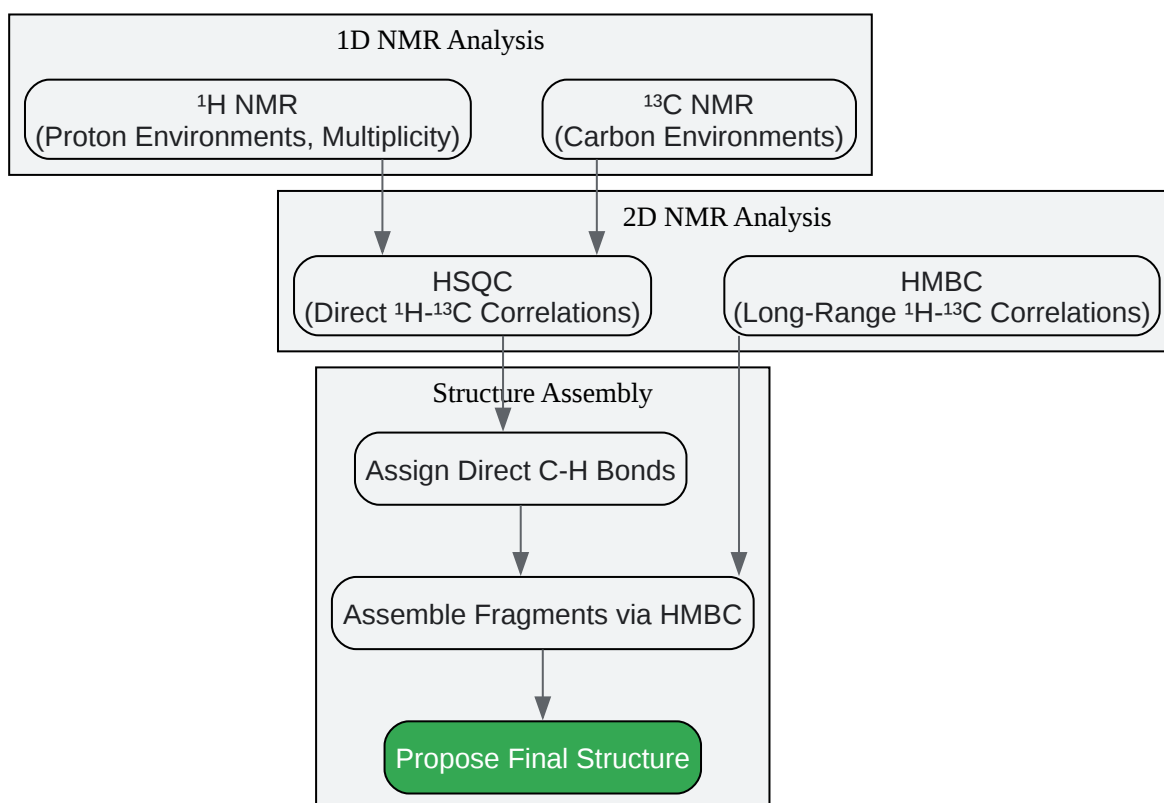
1D NMR Analysis

$^1$H NMR
(Proton Environments, Multiplicity)

$^{13}$C NMR
(Carbon Environments)

2D NMR Analysis

HSQC
(Direct $^1$H-$^{13}$C Correlations)

HMBC
(Long-Range $^1$H-$^{13}$C Correlations)

Structure Assembly

Assign Direct C-H Bonds

Assemble Fragments via HMBC

Propose Final Structure